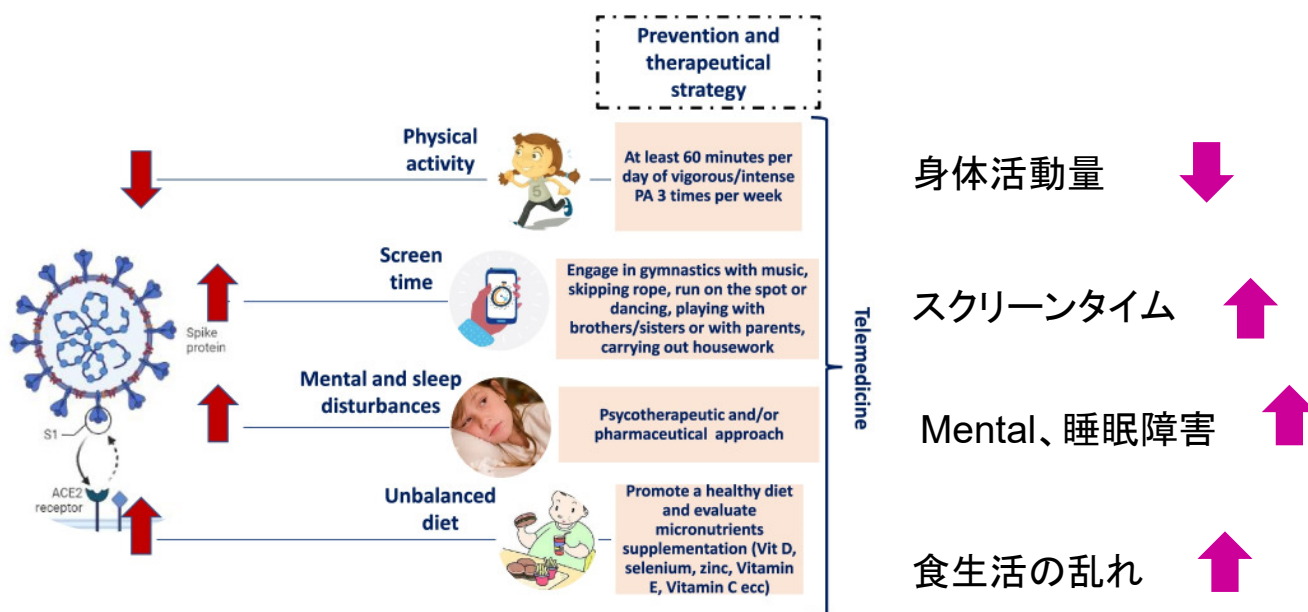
Prevention and therapeutical strategy

Physical activity

At least 60 minutes per day of vigorous/intense PA 3 times per week

身体活動量

Screen time

Engage in gymnastics with music, skipping rope, run on the spot or dancing, playing with brothers/sisters or with parents, carrying out housework

スクリーンタイム

Spike protein

Telemedicine

Mental and sleep disturbances

Psycotherapeutic and/or pharmaceutical approach

Mental、睡眠障害

S1

ACE2 receptor

Unbalanced diet

Promote a healthy diet and evaluate micronutrients supplementation (Vit D, selenium, zinc, Vitamin E, Vitamin C ecc)

食生活の乱れ